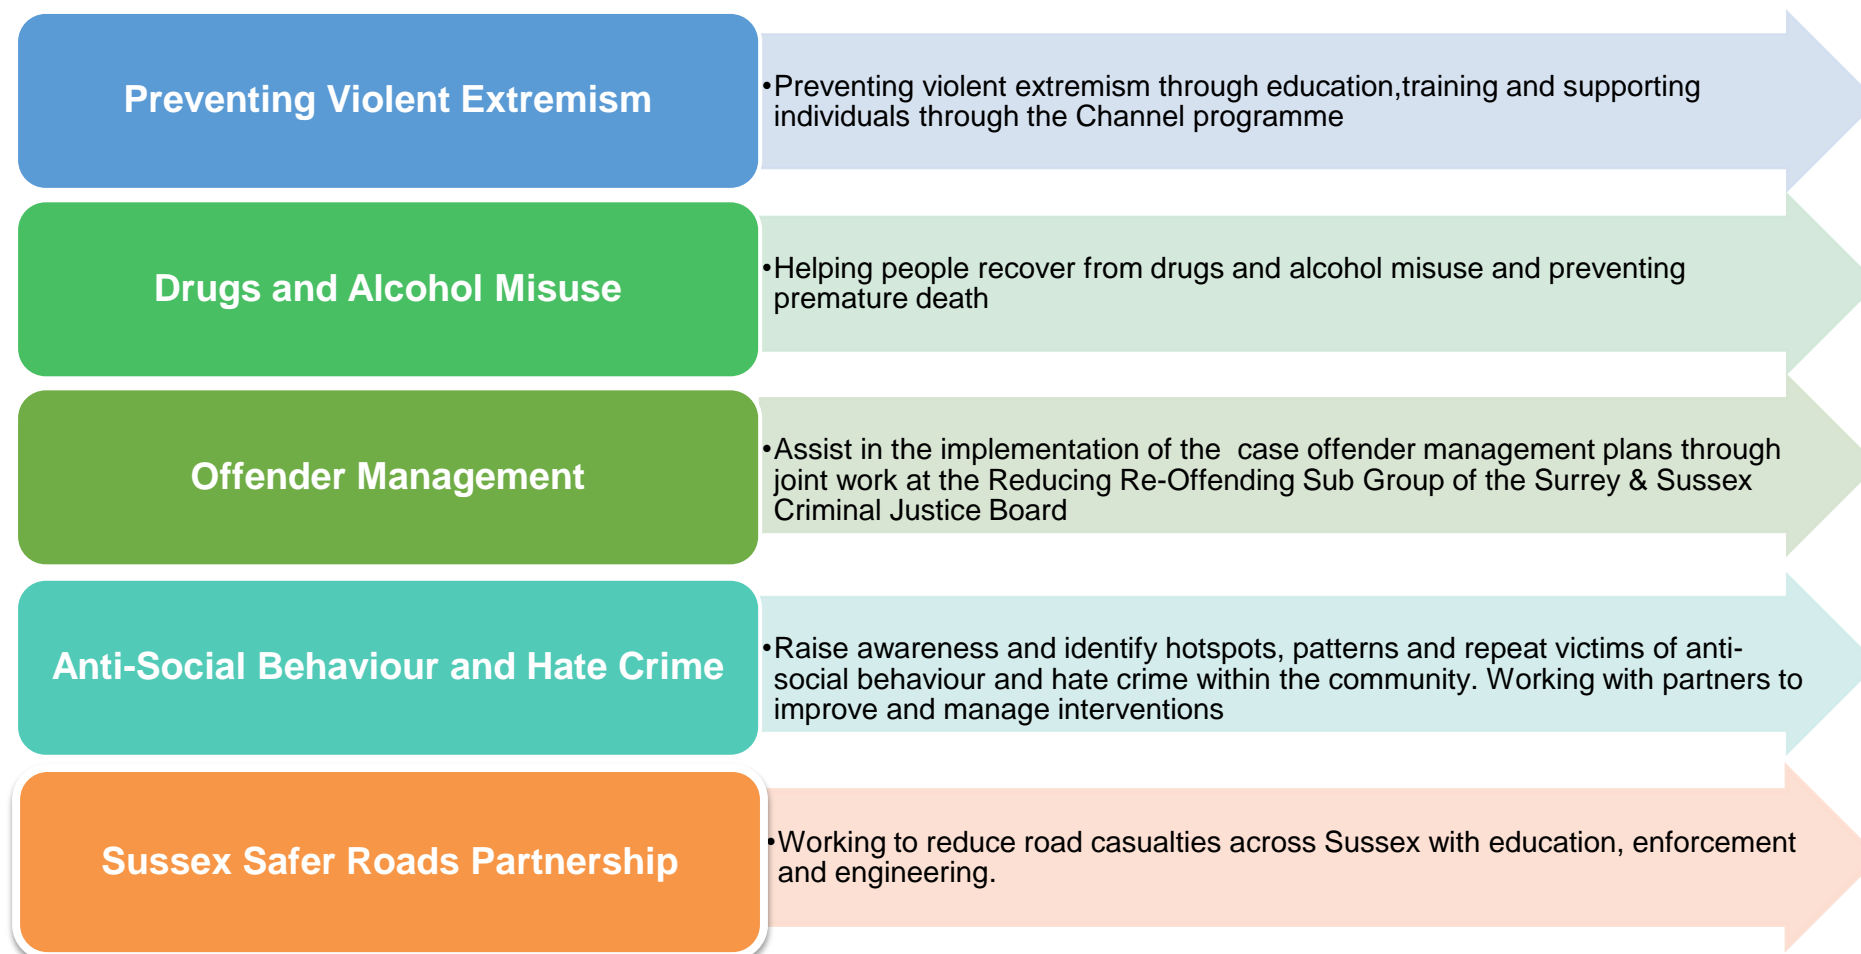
Preventing Violent Extremism

•Preventing violent extremism through education,training and supporting individuals through the Channel programme

Drugs and Alcohol Misuse

•Helping people recover from drugs and alcohol misuse and preventing premature death

Offender Management

•Assist in the implementation of the case offender management plans through joint work at the Reducing Re-Offending Sub Group of the Surrey & Sussex Criminal Justice Board

Anti-Social Behaviour and Hate Crime

•Raise awareness and identify hotspots, patterns and repeat victims of anti-social behaviour and hate crime within the community. Working with partners to improve and manage interventions

Sussex Safer Roads Partnership

•Working to reduce road casualties across Sussex with education, enforcement and engineering.